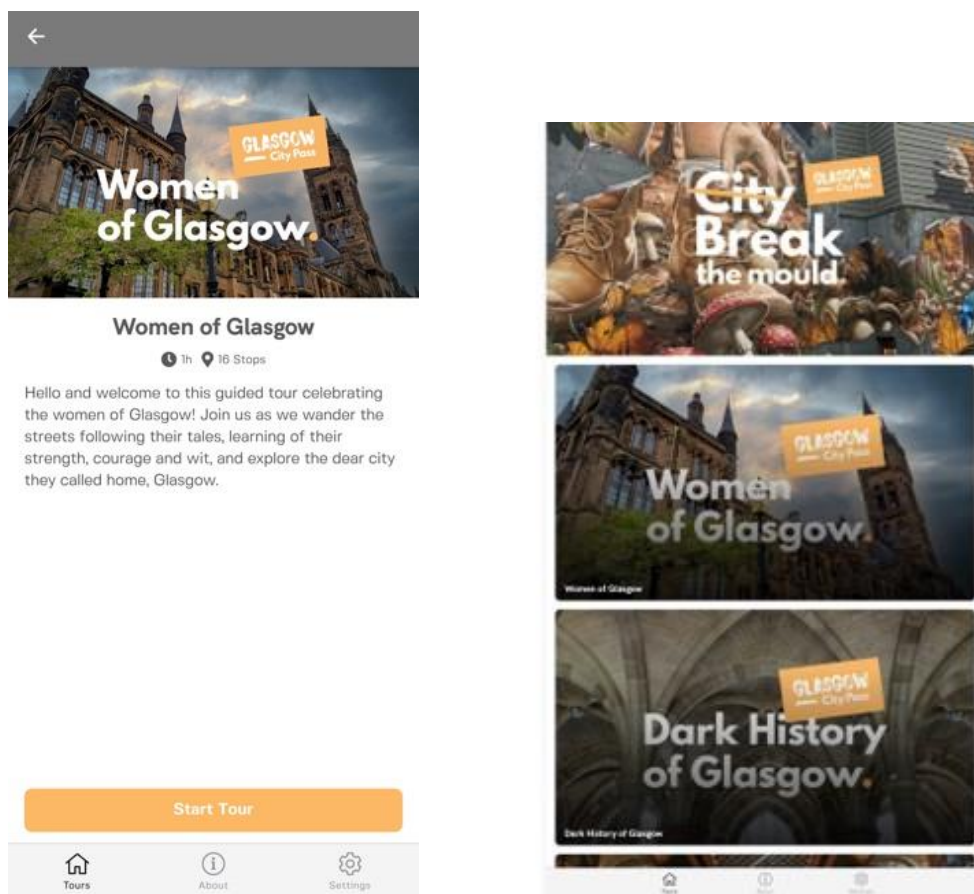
GLASGOW City Pass

Women of Glasgow.

Women of Glasgow

1h 16 Stops

Hello and welcome to this guided tour celebrating the women of Glasgow! Join us as we wander the streets following their tales, learning of their strength, courage and wit, and explore the dear city they called home, Glasgow.

Start Tour

Tours About Settings

GLASGOW City Pass

City Break the mould

GLASGOW City Pass

Women of Glasgow.

Women of Glasgow

GLASGOW City Pass

Dark History of Glasgow.

Dark History of Glasgow

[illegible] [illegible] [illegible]